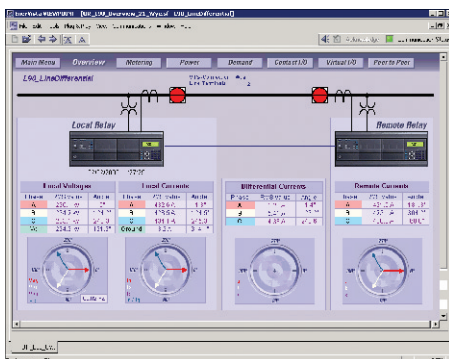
Main Menu | Overview | Metering | Power | Demand | Contact I/O | Virtual I/O | Peer to Peer

L90_LineDifferential

Local Relay

Remote Relay

Local Voltages

Local Currents

Differential Currents

Remote Currents

A

B

C

A

B

C

Ground

A

B

C

A

B

C

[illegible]